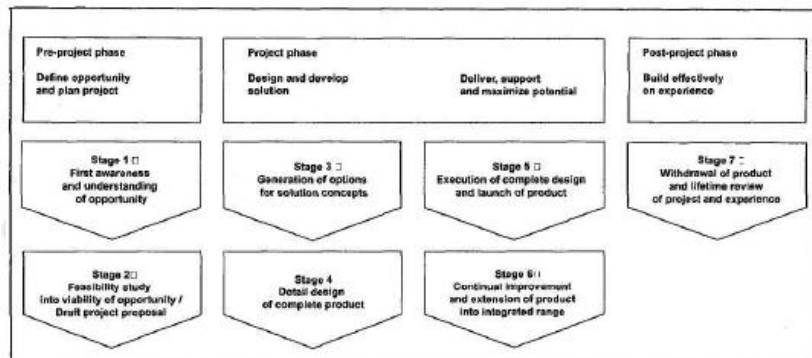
Pre-project phase

Define opportunity and plan project

Project phase

Design and develop solution

Deliver, support and maximize potential

Post-project phase

Build effectively on experience

Stage 1 □
First awareness and understanding of opportunity

Stage 3 □
Generation of options for solution concepts

Stage 5 □
Execution of complete design and launch of product

Stage 7 □
Withdrawal of product and lifetime review of project and experience

Stage 2 □
Feasibility study into viability of opportunity / Draft project proposal

Stage 4
Detail design of complete product

Stage 6 □
Continual improvement and extension of product into integrated range